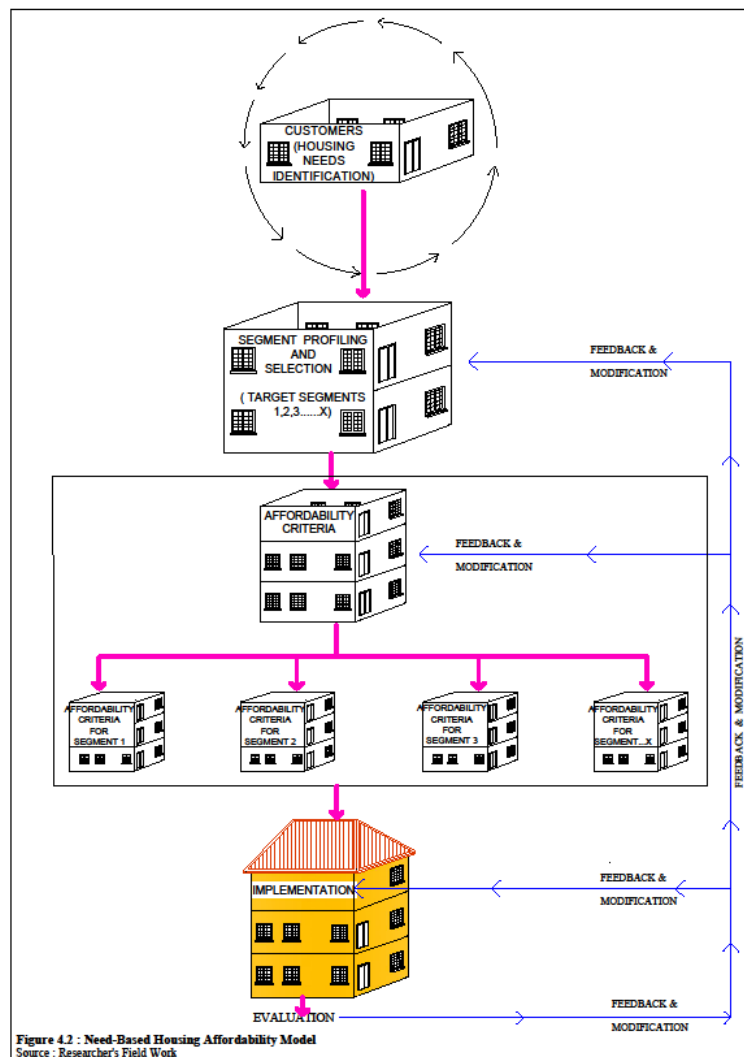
CUSTOMERS (HOUSING NEEDS IDENTIFICATION)

SEGMENT PROFILING AND SELECTION

( TARGET SEGMENTS 1,2,3......X)

FEEDBACK & MODIFICATION

AFFORDABILITY CRITERIA

FEEDBACK & MODIFICATION

AFFORDABILITY CRITERIA FOR SEGMENT 1

AFFORDABILITY CRITERIA FOR SEGMENT 2

AFFORDABILITY CRITERIA FOR SEGMENT 3

AFFORDABILITY CRITERIA FOR SEGMENT...X

FEEDBACK & MODIFICATION

IMPLEMENTATION

FEEDBACK & MODIFICATION

EVALUATION

FEEDBACK & MODIFICATION

Figure 4.2 : Need-Based Housing Affordability Model
Source : Researcher's Field Work